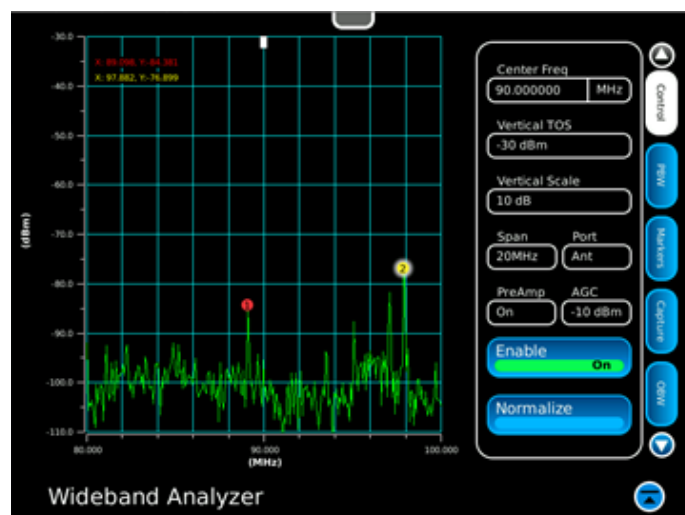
-30.0
X: 89.098, Y:-84.381
X: 97.882, Y:-76.899
-40.0
-50.0
-60.0
-70.0
-80.0
-90.0
-100.0
-110.0
(dBm)
80.000
90.000
100.000
(MHz)

Center Freq
90.000000
MHz
Vertical TOS
-30 dBm
Vertical Scale
10 dB
Span
20MHz
Port
Ant
PreAmp
On
AGC
-10 dBm
Enable
On
Normalize

Control
RBW
Markers
Capture
OBW

Wideband Analyzer